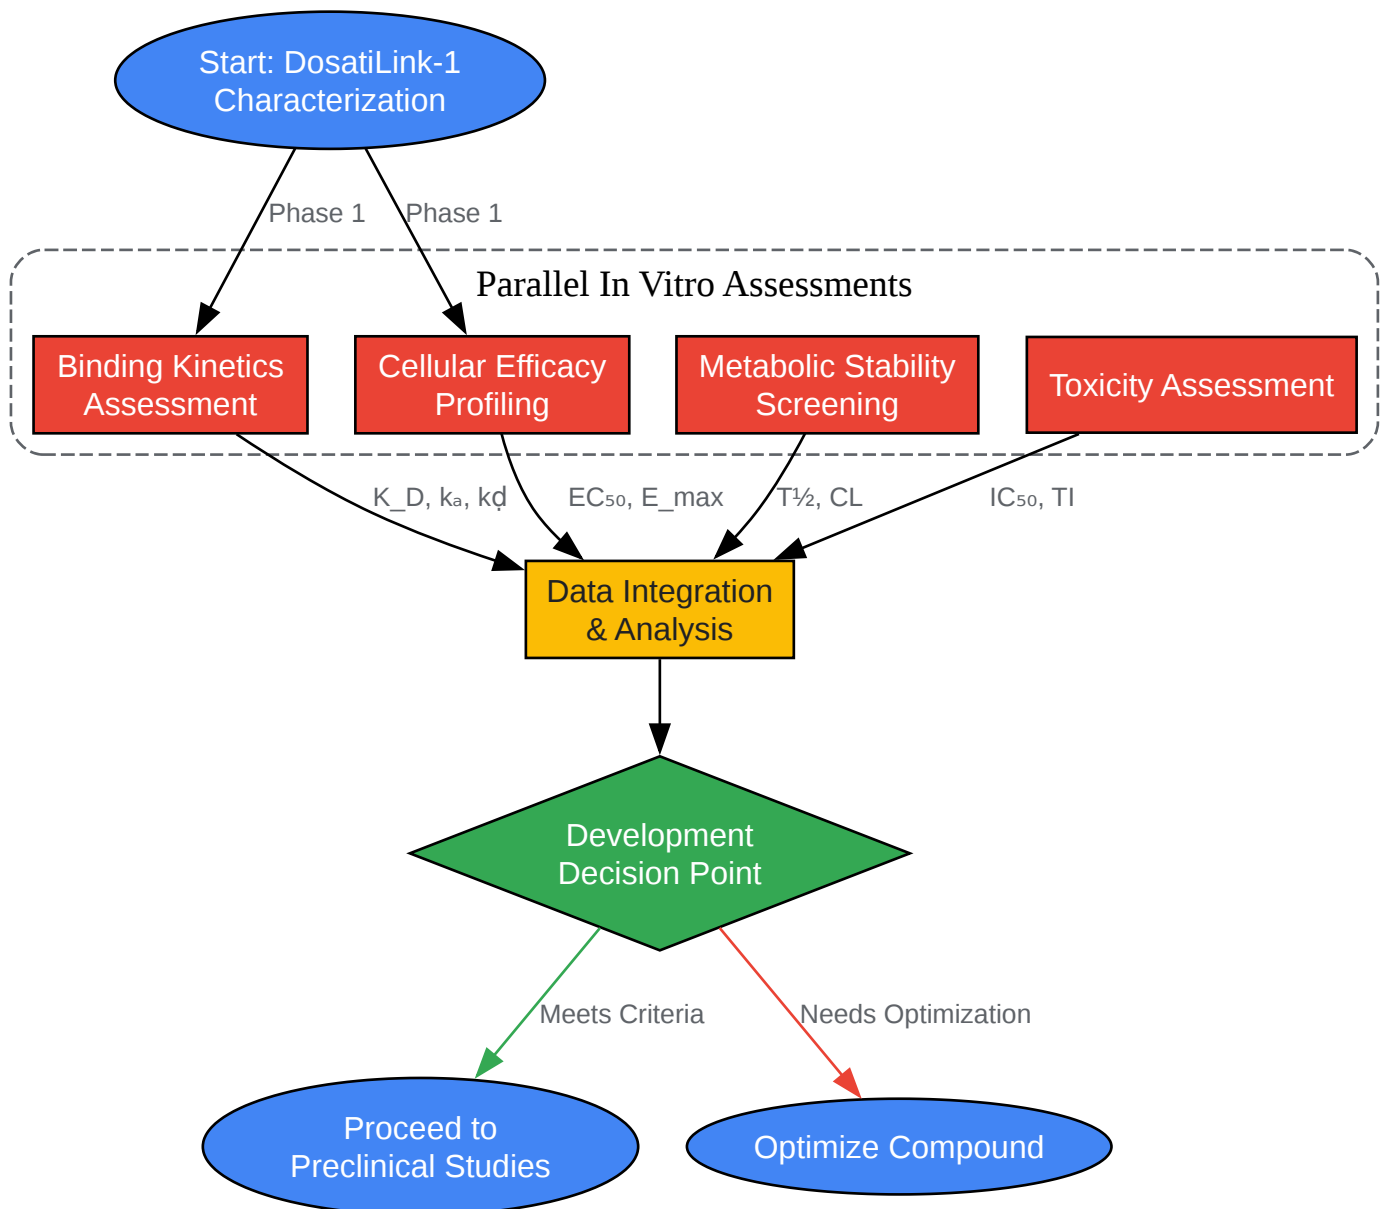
Start: DosatiLink-1 Characterization

Phase 1

Phase 1

Parallel In Vitro Assessments

Binding Kinetics Assessment

Cellular Efficacy Profiling

Metabolic Stability Screening

Toxicity Assessment

K_D, kₐ, kḍ

EC₅₀, E_max

T½, CL

IC₅₀, TI

Data Integration & Analysis

Development Decision Point

Meets Criteria

Needs Optimization

Proceed to Preclinical Studies

Optimize Compound